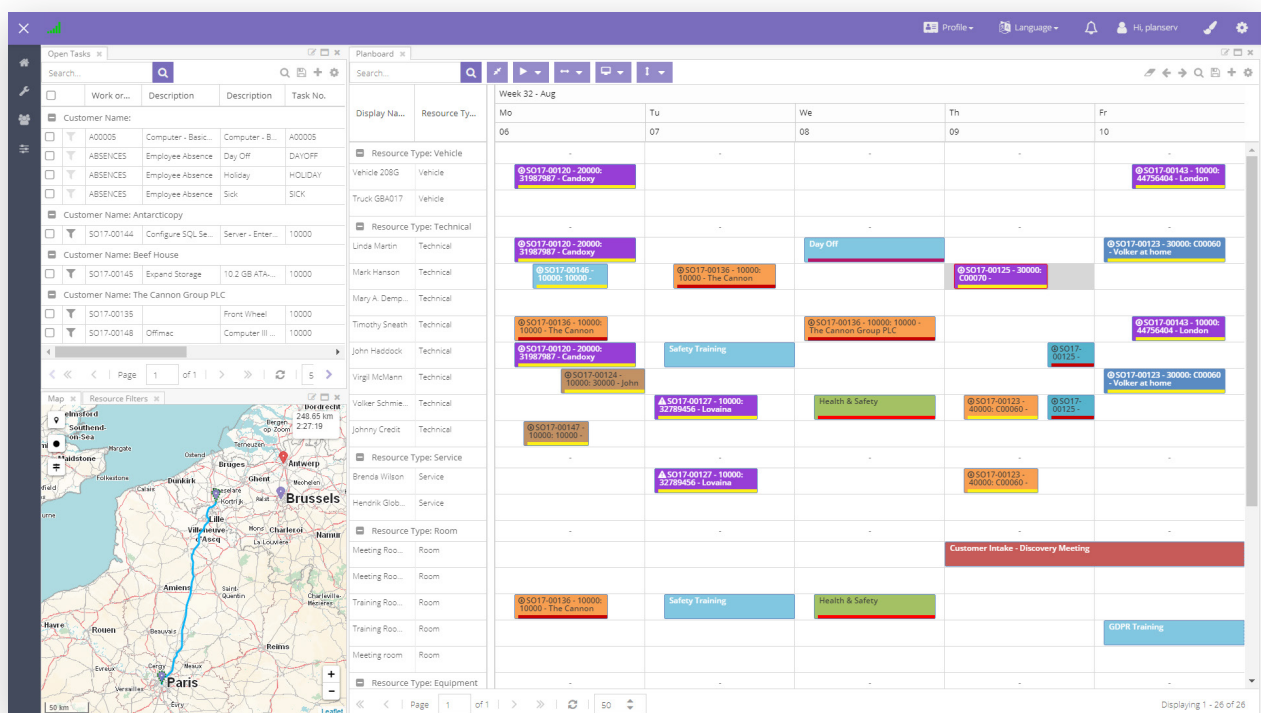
Profile Language Hi, planserv

Open Tasks

Search...

| | Work or... | Description | Description | Task No. |
|---|---|---|---|---|
| Customer Name: | | | | |
| | A00005 | Computer - Basic... | Computer - B... | A00005 |
| | ABSENCES | Employee Absence | Day Off | DAYOFF |
| | ABSENCES | Employee Absence | Holiday | HOLIDAY |
| | ABSENCES | Employee Absence | Sick | SICK |
| Customer Name: Antarcticopy | | | | |
| | SO17-00144 | Configure SQL Se... | Server - Enter... | 10000 |
| Customer Name: Beef House | | | | |
| | SO17-00145 | Expand Storage | 10.2 GB ATA-... | 10000 |
| Customer Name: The Cannon Group PLC | | | | |
| | SO17-00135 | | Front Wheel | 10000 |
| | SO17-00148 | Offmac | Computer III ... | 10000 |

Page 1 of 1 5

Map Resource Filters

Chelmsford Southend-on-Sea Maidstone Margate Folkestone Calais Dunkirk Ostend Bruges Ghent Antwerp Brussels Mechelen Kortrijk Lille Villeneuve-d'Ascq Mons Charleroi Namur Amiens Saint-Quentin Charleville-Mézières Rouen Beauvais Reims Cergy Meaux Paris Versailles Evry Evreux Havre Terneuzen Bergen-op-Zoom Dordrecht
248.65 km 2:27:19
50 km Leaflet

Planboard

Search...

Week 32 - Aug

| Display Na... | Resource Ty... | Mo 06 | Tu 07 | We 08 | Th 09 | Fr 10 |
|---|---|---|---|---|---|---|
| Resource Type: Vehicle | | - | - | - | - | - |
| Vehicle 208G | Vehicle | SO17-00120 - 20000: 31987987 - Candoxy | | | | SO17-00143 - 10000: 44756404 - London |
| Truck GBA017 | Vehicle | | | | | |
| Resource Type: Technical | | - | - | - | - | - |
| Linda Martin | Technical | SO17-00120 - 20000: 31987987 - Candoxy | | Day Off | | SO17-00123 - 30000: C00060 - Volker at home |
| Mark Hanson | Technical | SO17-00146 - 10000: 10000 - | SO17-00136 - 10000: 10000 - The Cannon | | SO17-00125 - 30000: C00070 - | |
| Mary A. Demp... | Technical | | | | | |
| Timothy Sneath | Technical | SO17-00136 - 10000: 10000 - The Cannon | | SO17-00136 - 10000: 10000 - The Cannon Group PLC | | SO17-00143 - 10000: 44756404 - London |
| John Haddock | Technical | SO17-00120 - 20000: 31987987 - Candoxy | Safety Training | | SO17-00125 - | SO17-00123 - 30000: C00060 - Volker at home |
| Virgil McMann | Technical | SO17-00124 - 10000: 30000 - John | | | | |
| Volker Schmie... | Technical | | SO17-00127 - 10000: 32789456 - Lovaina | Health & Safety | SO17-00123 - 40000: C00060 - | SO17-00125 - |
| Johnny Credit | Technical | SO17-00147 - 10000: 10000 - | | | | |
| Resource Type: Service | | - | - | - | - | - |
| Brenda Wilson | Service | | SO17-00127 - 10000: 32789456 - Lovaina | | SO17-00123 - 40000: C00060 - | |
| Hendrik Glob... | Service | | | | | |
| Resource Type: Room | | - | - | - | - | - |
| Meeting Roo... | Room | | | | Customer Intake - Discovery Meeting | |
| Meeting Roo... | Room | | | | | |
| Training Roo... | Room | SO17-00136 - 10000: 10000 - The Cannon | Safety Training | Health & Safety | | |
| Training Roo... | Room | | | | | GDPR Training |
| Meeting room | Room | | | | | |
| Resource Type: Equipment | | - | - | - | - | - |

Page 1 of 1 50

Displaying 1 - 26 of 26